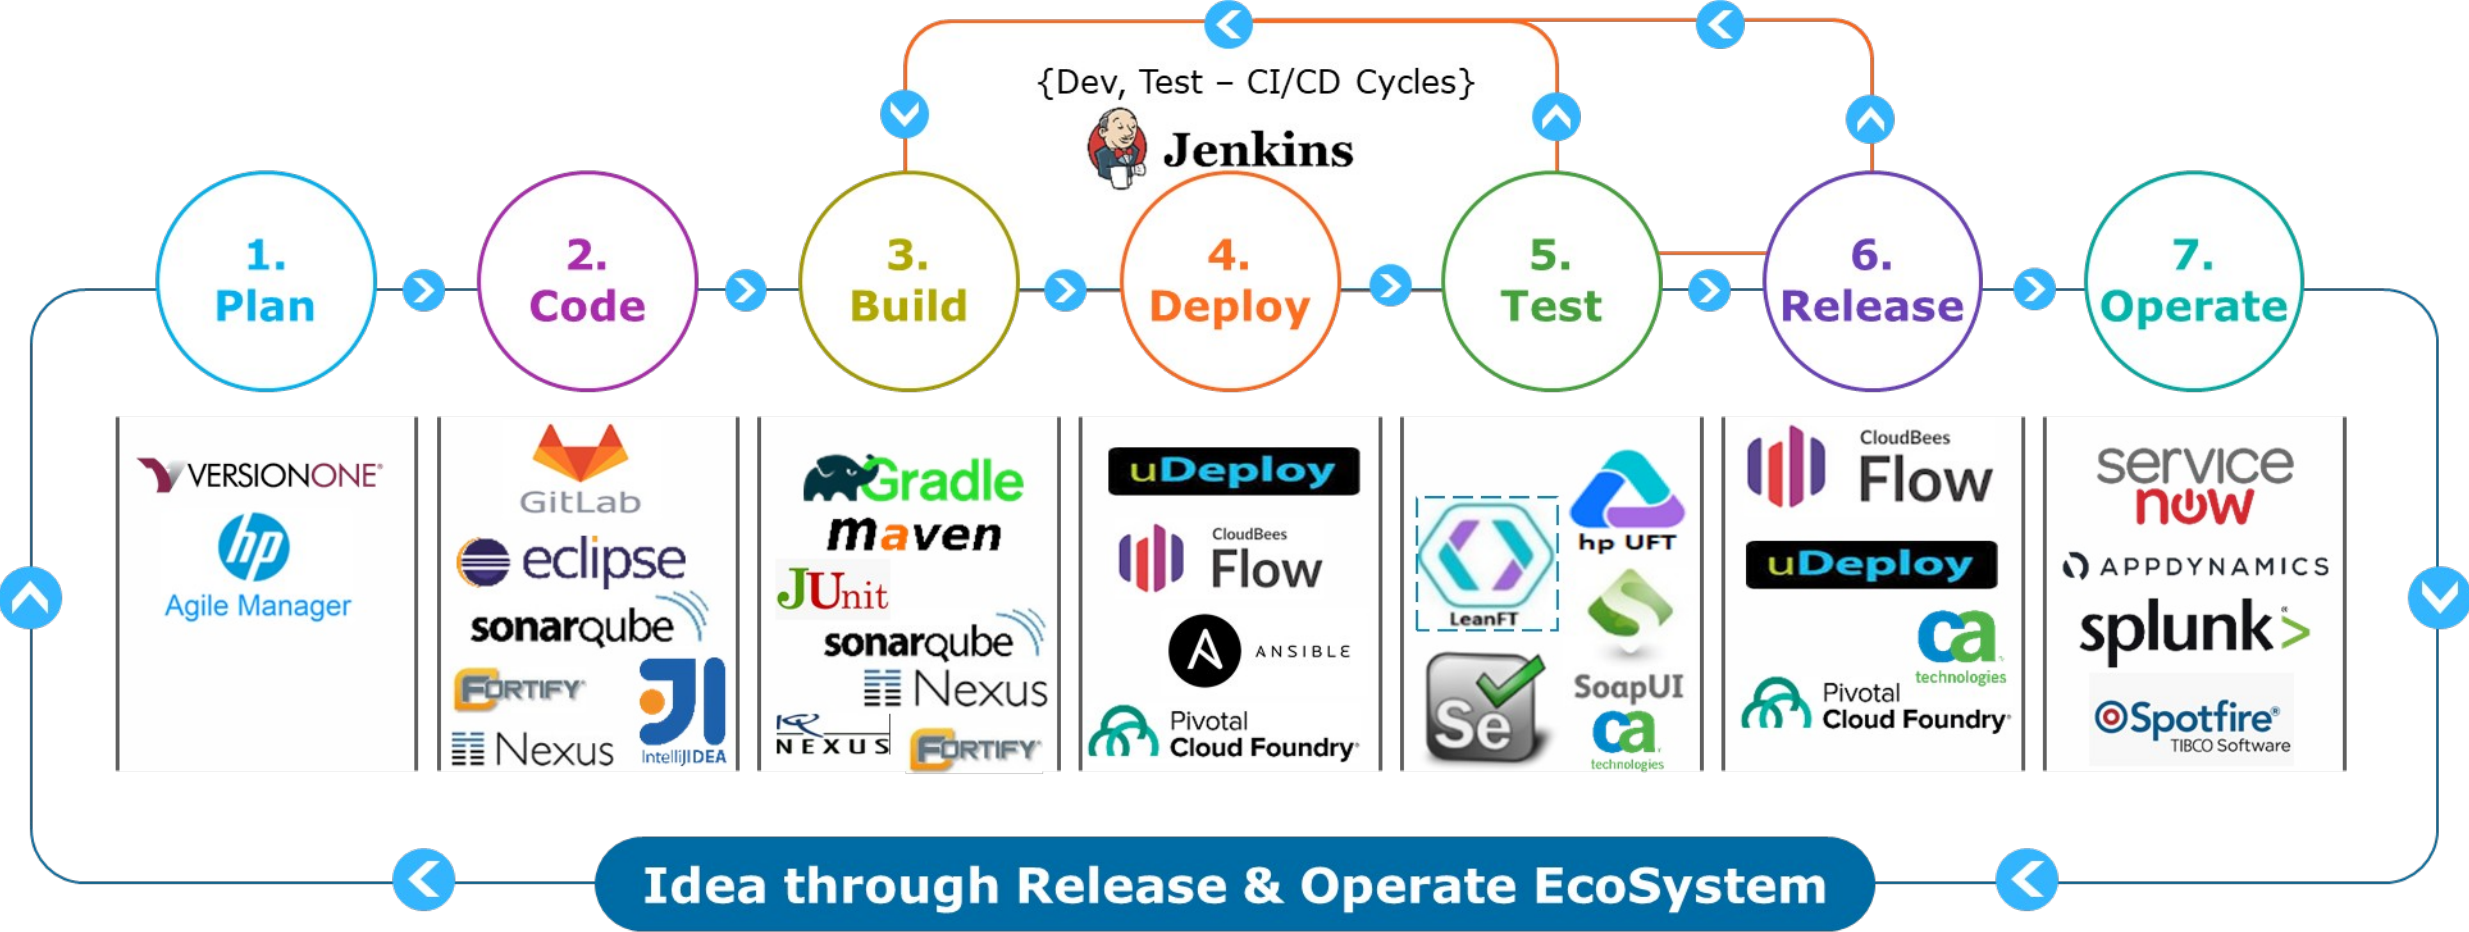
{Dev, Test – CI/CD Cycles}

Jenkins

1. Plan

2. Code

3. Build

4. Deploy

5. Test

6. Release

7. Operate

VERSIONONE

hp

Agile Manager

GitLab

eclipse

sonarqube

FORTIFY

Nexus

IntelliJIDEA

Gradle

maven

JUnit

sonarqube

Nexus

NEXUS

FORTIFY

uDeploy

CloudBees

Flow

ANSIBLE

Pivotal

Cloud Foundry

LeanFT

hp UFT

Se

SoapUI

ca

technologies

CloudBees

Flow

uDeploy

ca

technologies

Pivotal

Cloud Foundry

service

now

APPDYNAMICS

splunk>

Spotfire

TIBCO Software

Idea through Release & Operate EcoSystem